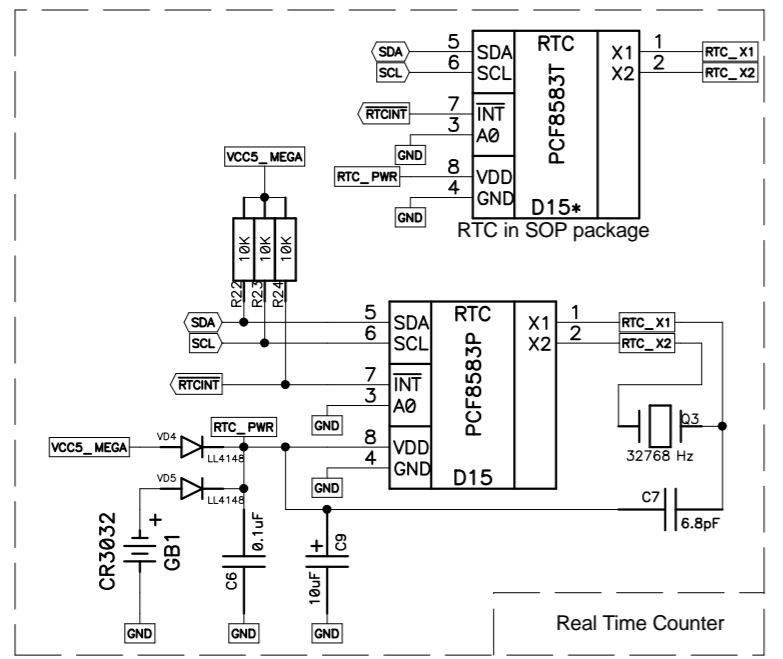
SDA
SCL
5
6
SDA
SCL
RTC
PCF8583T
X1
X2
1
2
RTC_X1
RTC_X2
RTCINT
7
3
INT
A0
GND
RTC_PWR
8
4
VDD
GND
GND
D15*
RTC in SOP package

VCC5_MEGA
10K
10K
10K
R22
R23
R24
SDA
SCL
5
6
SDA
SCL
RTC
PCF8583P
X1
X2
1
2
RTC_X1
RTC_X2
RTCINT
7
3
INT
A0
GND
Q3
32768 Hz
VCC5_MEGA
VD4
LL4148
RTC_PWR
8
4
VDD
GND
GND
D15
VD5
LL4148
C7
6.8pF
CR3032
GB1
C6
0.1uF
C9
10uF
GND
GND
GND
Real Time Counter